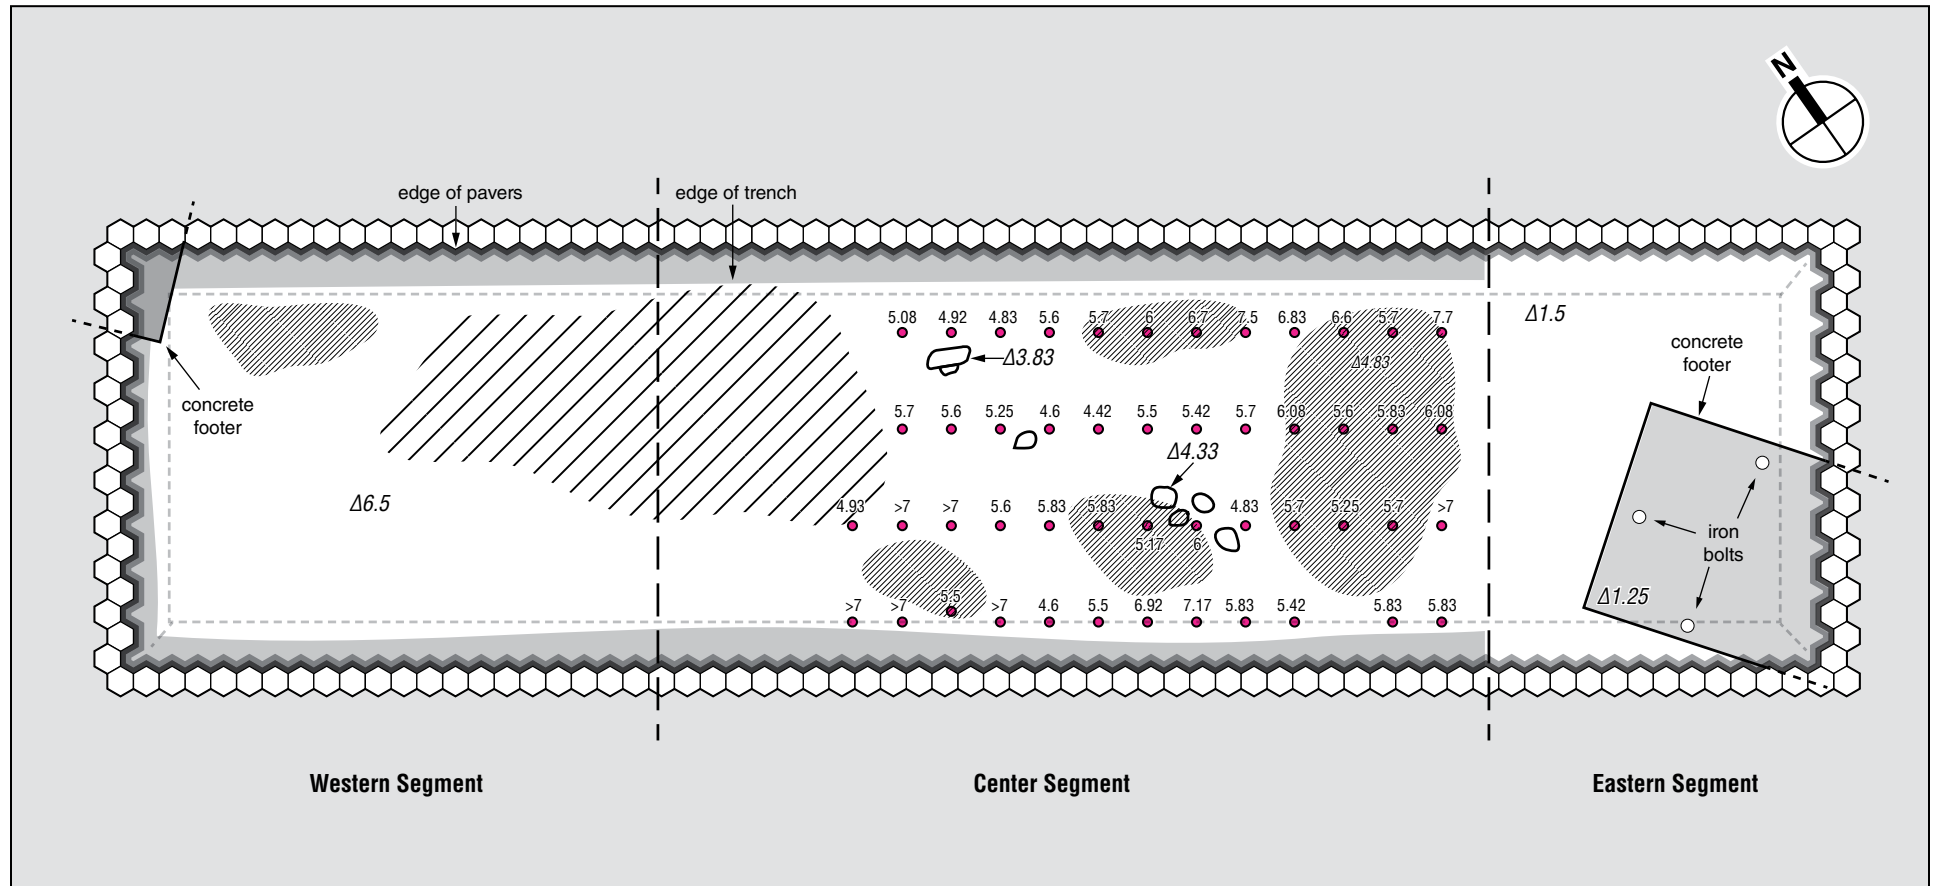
N

edge of pavers

edge of trench

concrete footer

Δ6.5

5.08 4.92 4.83 5.6 5.7 6 6.7 7.5 6.83 6.6 5.7 7.7

Δ3.83

Δ4.83

Δ1.5

5.7 5.6 5.25 4.6 4.42 5.5 5.42 5.7 6.08 5.6 5.83 6.08

Δ4.33

4.93 >7 >7 5.6 5.83 5.83 4.83 5.7 5.25 5.7 >7

5.17 6

>7 >7 5.5 >7 4.6 5.5 6.92 7.17 5.83 5.42 5.83 5.83

concrete footer

iron bolts

Δ1.25

Western Segment

Center Segment

Eastern Segment